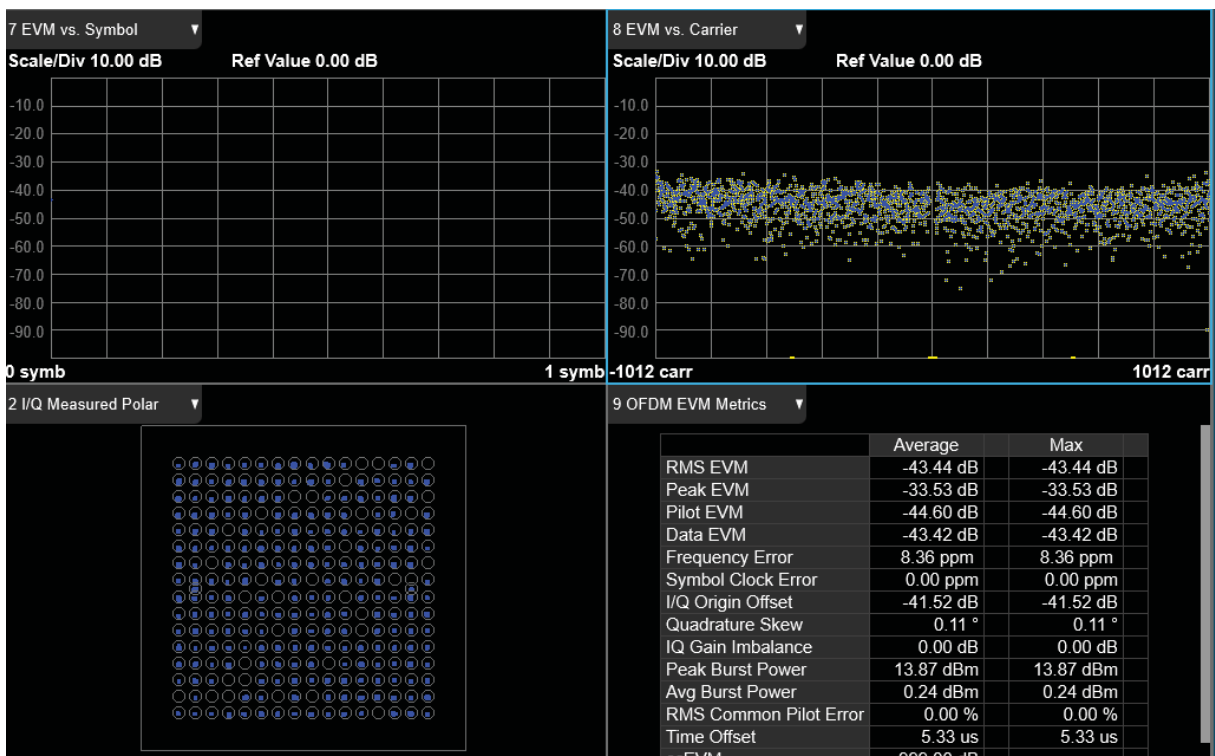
7 EVM vs. Symbol
Scale/Div 10.00 dB Ref Value 0.00 dB
-10.0
-20.0
-30.0
-40.0
-50.0
-60.0
-70.0
-80.0
-90.0
0 symb 1 symb

8 EVM vs. Carrier
Scale/Div 10.00 dB Ref Value 0.00 dB
-10.0
-20.0
-30.0
-40.0
-50.0
-60.0
-70.0
-80.0
-90.0
-1012 carr 1012 carr

2 I/Q Measured Polar

9 OFDM EVM Metrics

| | Average | Max |
|---|---|---|
| RMS EVM | -43.44 dB | -43.44 dB |
| Peak EVM | -33.53 dB | -33.53 dB |
| Pilot EVM | -44.60 dB | -44.60 dB |
| Data EVM | -43.42 dB | -43.42 dB |
| Frequency Error | 8.36 ppm | 8.36 ppm |
| Symbol Clock Error | 0.00 ppm | 0.00 ppm |
| I/Q Origin Offset | -41.52 dB | -41.52 dB |
| Quadrature Skew | 0.11 ° | 0.11 ° |
| IQ Gain Imbalance | 0.00 dB | 0.00 dB |
| Peak Burst Power | 13.87 dBm | 13.87 dBm |
| Avg Burst Power | 0.24 dBm | 0.24 dBm |
| RMS Common Pilot Error | 0.00 % | 0.00 % |
| Time Offset | 5.33 us | 5.33 us |
| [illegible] | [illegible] | |